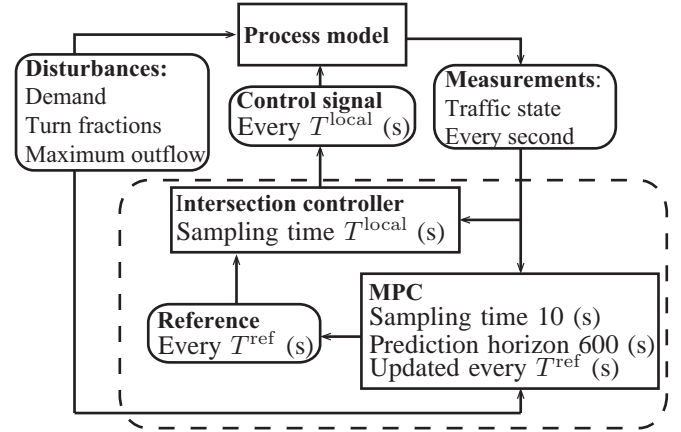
Process model

Disturbances:
Demand
Turn fractions
Maximum outflow

Control signal
Every $T^{\text{local}}$ (s)

Measurements:
Traffic state
Every second

Intersection controller
Sampling time $T^{\text{local}}$ (s)

Reference
Every $T^{\text{ref}}$ (s)

MPC
Sampling time 10 (s)
Prediction horizon 600 (s)
Updated every $T^{\text{ref}}$ (s)